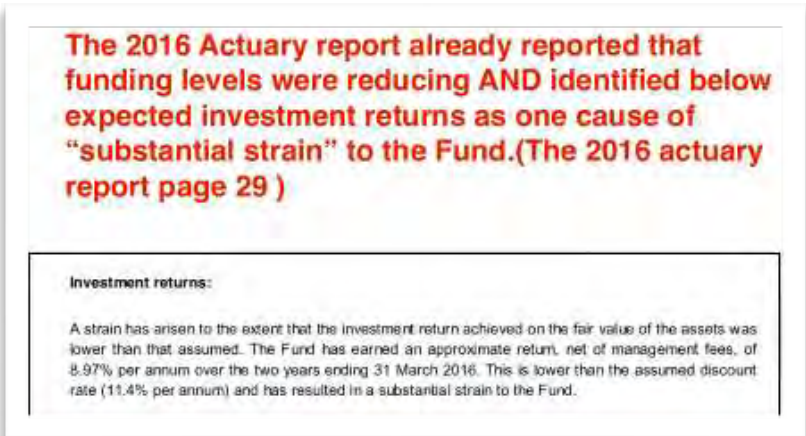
The 2016 Actuary report already reported that funding levels were reducing AND identified below expected investment returns as one cause of “substantial strain” to the Fund.(The 2016 actuary report page 29 )

Investment returns:

A strain has arisen to the extent that the investment return achieved on the fair value of the assets was lower than that assumed. The Fund has earned an approximate return, net of management fees, of 8.97% per annum over the two years ending 31 March 2016. This is lower than the assumed discount rate (11.4% per annum) and has resulted in a substantial strain to the Fund.